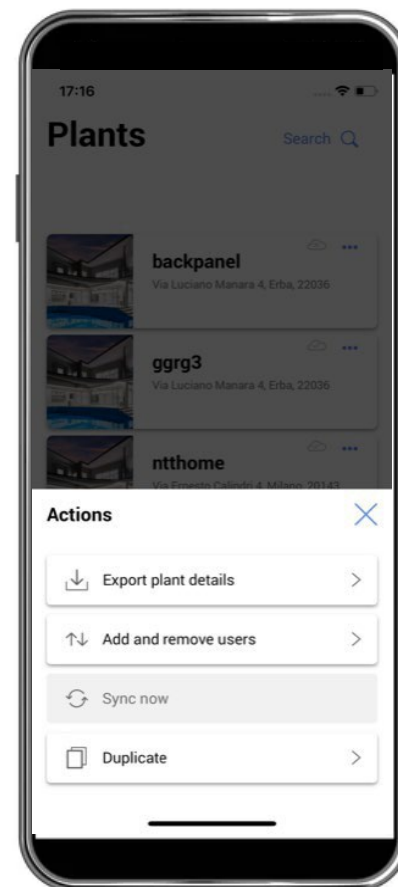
17:16

Plants

Search

backpanel
Via Luciano Manara 4, Erba, 22036

ggrg3
Via Luciano Manara 4, Erba, 22036

ntthome
Via Ernesto Calindo 4, Milano, 20143

Actions

Export plant details

Add and remove users

Sync now

Duplicate